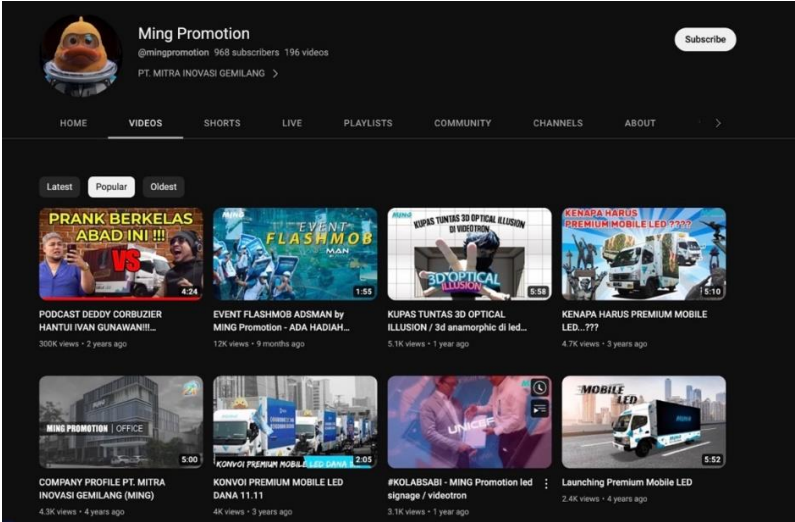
Ming Promotion
@mingpromotion 968 subscribers 196 videos
PT. MITRA INOVASI GEMILANG >

Subscribe

HOME VIDEOS SHORTS LIVE PLAYLISTS COMMUNITY CHANNELS ABOUT >

Latest Popular Oldest

PRANK BERKELAS ABAD INI !!!
VS
4:24
PODCAST DEDDY CORBUZIER HANTUI IVAN GUNAWAN!!!...
300K views • 2 years ago

EVENT FLASHMOB
1:55
EVENT FLASHMOB ADSMAN by MING Promotion - ADA HADIAH...
12K views • 9 months ago

KUPAS TUNTAS 3D OPTICAL ILLUSION DI VIDEOTRON
3D OPTICAL ILLUSION
5:58
KUPAS TUNTAS 3D OPTICAL ILLUSION / 3d anamorphic di led...
5.1K views • 1 year ago

KENAPA HARUS PREMIUM MOBILE LED ????
5:10
KENAPA HARUS PREMIUM MOBILE LED...???
4.7K views • 3 years ago

MING PROMOTION | OFFICE
5:00
COMPANY PROFILE PT. MITRA INOVASI GEMILANG (MING)
4.3K views • 4 years ago

KONVOI PREMIUM MOBILE LED DANA 1
2:05
KONVOI PREMIUM MOBILE LED DANA 11.11
4K views • 3 years ago

UNICEF
#KOLABSABI - MING Promotion led signage / videotron
3.1K views • 1 year ago

MOBILE LED
5:52
Launching Premium Mobile LED
2.4K views • 4 years ago